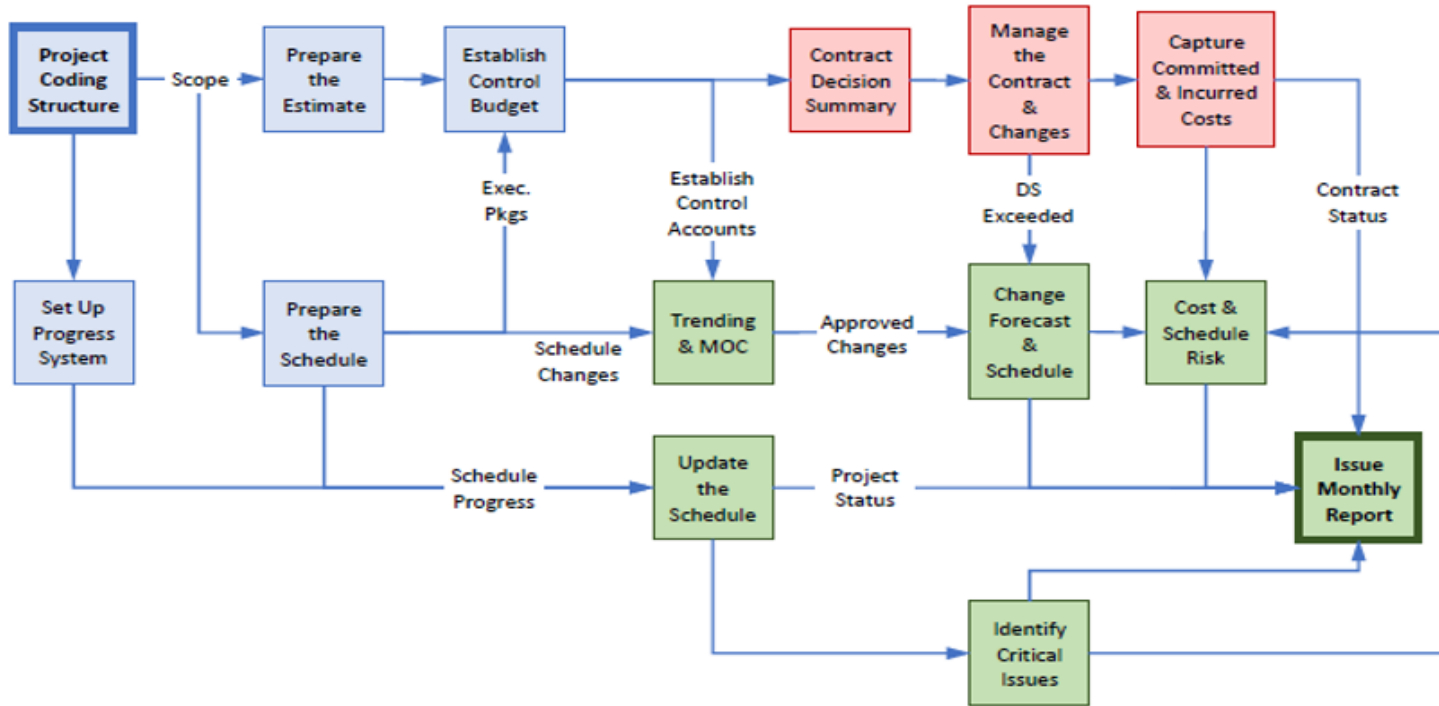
Project Coding Structure

Scope

Prepare the Estimate

Establish Control Budget

Contract Decision Summary

Manage the Contract & Changes

Capture Committed & Incurred Costs

Exec. Pkgs

Establish Control Accounts

DS Exceeded

Contract Status

Set Up Progress System

Prepare the Schedule

Schedule Changes

Trending & MOC

Approved Changes

Change Forecast & Schedule

Cost & Schedule Risk

Schedule Progress

Update the Schedule

Project Status

Issue Monthly Report

Identify Critical Issues